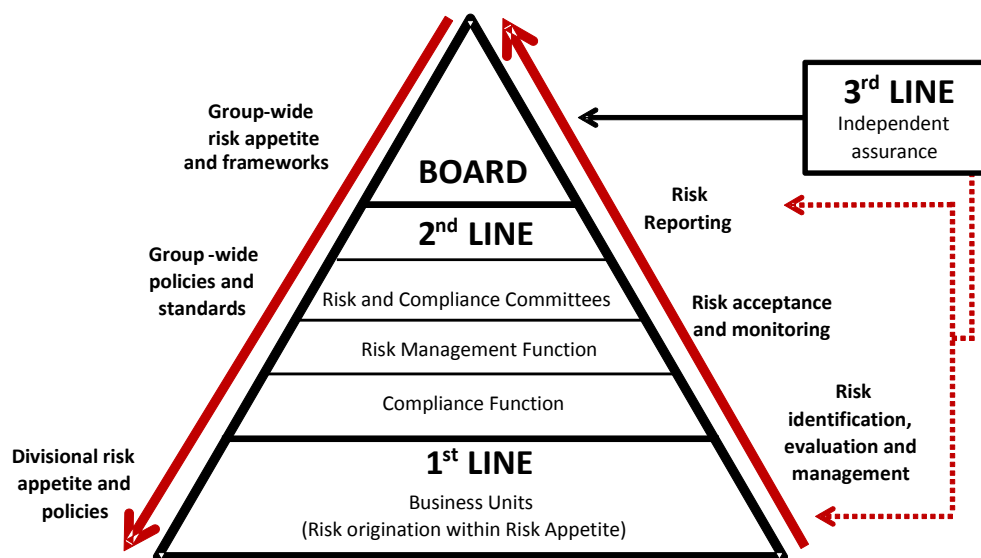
Group-wide risk appetite and frameworks

Group -wide policies and standards

Divisional risk appetite and policies

BOARD

$2^{nd}$ LINE

Risk and Compliance Committees

Risk Management Function

Compliance Function

$1^{st}$ LINE

Business Units

(Risk origination within Risk Appetite)

$3^{rd}$ LINE

Independent assurance

Risk Reporting

Risk acceptance and monitoring

Risk identification, evaluation and management